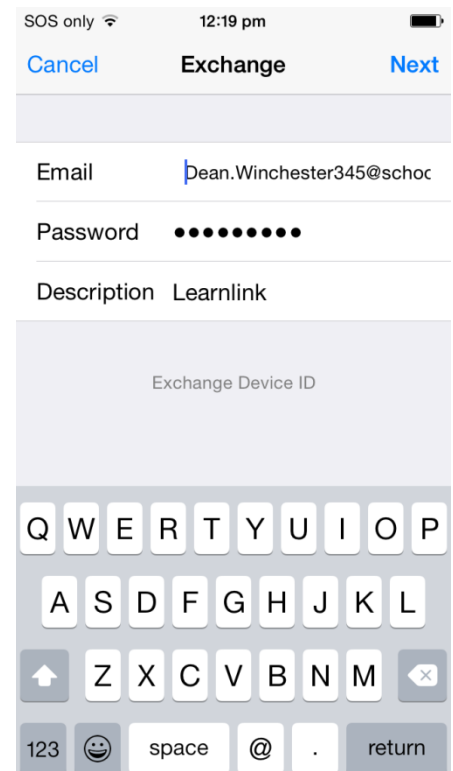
SOS only
12:19 pm

Cancel
Exchange
Next

Email
Dean.Winchester345@schoo

Password
•••••••••

Description
Learnlink

Exchange Device ID

Q W E R T Y U I O P
A S D F G H J K L
Z X C V B N M
123
space
@
.
return